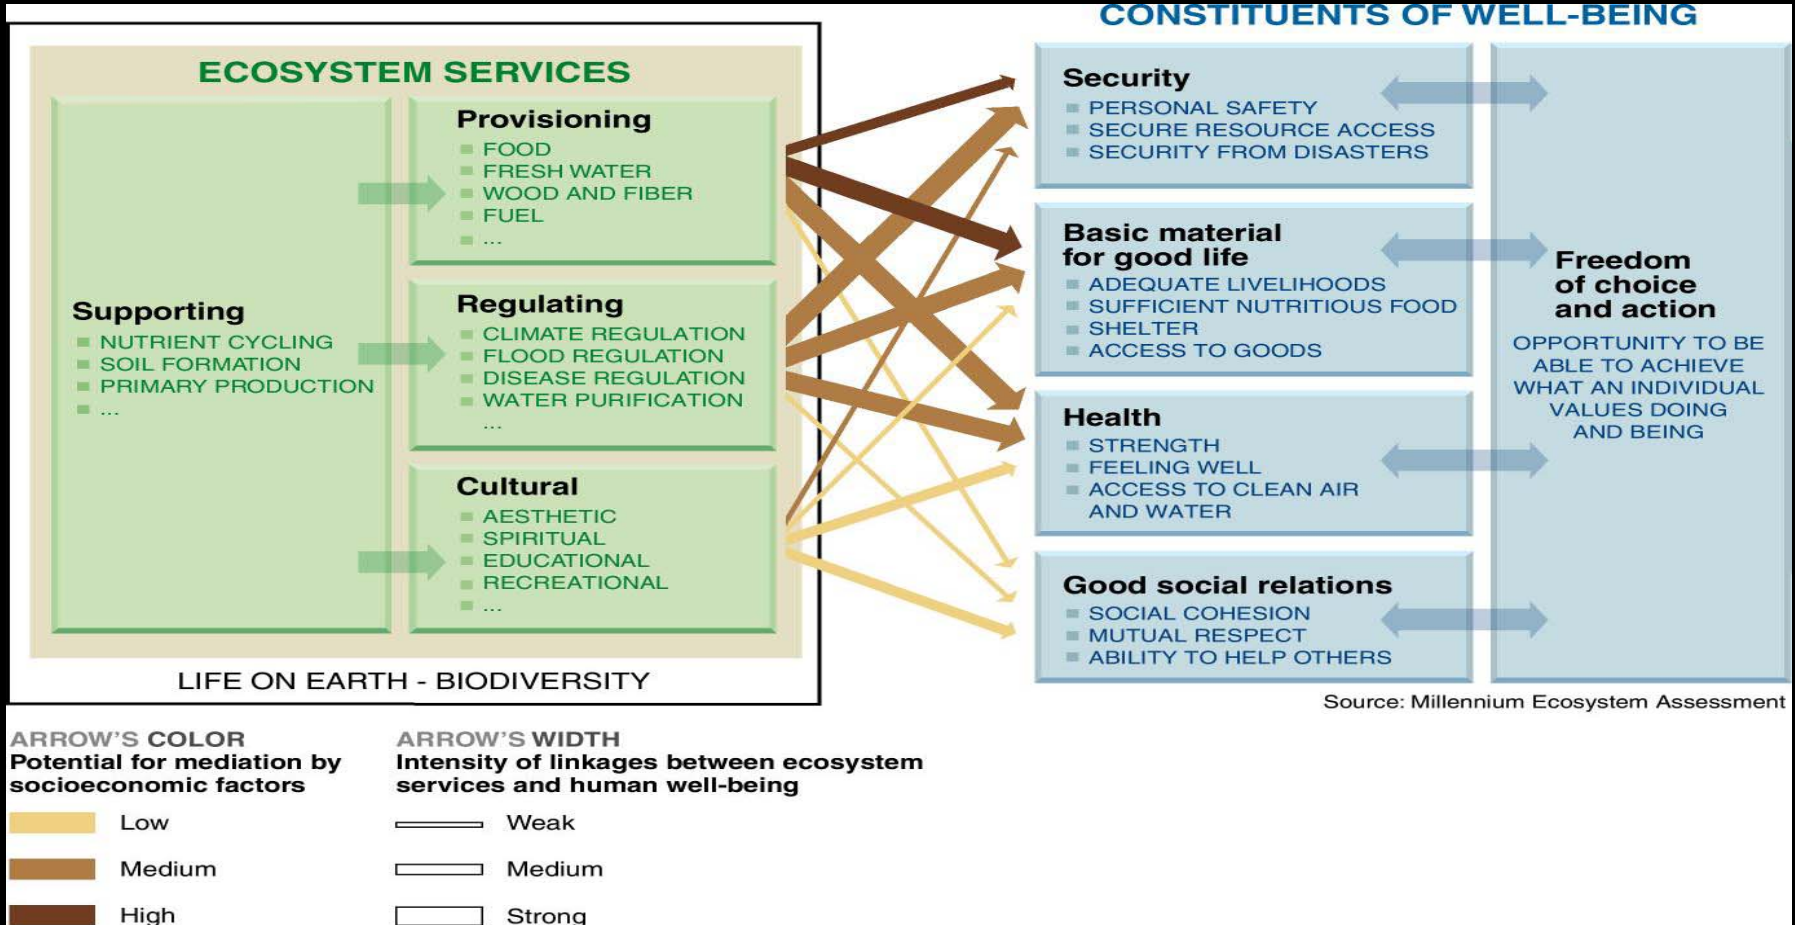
CONSTITUENTS OF WELL-BEING

ECOSYSTEM SERVICES

Provisioning
FOOD
FRESH WATER
WOOD AND FIBER
FUEL
...

Supporting
NUTRIENT CYCLING
SOIL FORMATION
PRIMARY PRODUCTION
...

Regulating
CLIMATE REGULATION
FLOOD REGULATION
DISEASE REGULATION
WATER PURIFICATION
...

Cultural
AESTHETIC
SPIRITUAL
EDUCATIONAL
RECREATIONAL
...

LIFE ON EARTH - BIODIVERSITY

Security
PERSONAL SAFETY
SECURE RESOURCE ACCESS
SECURITY FROM DISASTERS

Basic material for good life
ADEQUATE LIVELIHOODS
SUFFICIENT NUTRITIOUS FOOD
SHELTER
ACCESS TO GOODS

Health
STRENGTH
FEELING WELL
ACCESS TO CLEAN AIR AND WATER

Good social relations
SOCIAL COHESION
MUTUAL RESPECT
ABILITY TO HELP OTHERS

Freedom of choice and action
OPPORTUNITY TO BE ABLE TO ACHIEVE WHAT AN INDIVIDUAL VALUES DOING AND BEING

Source: Millennium Ecosystem Assessment

ARROW'S COLOR
Potential for mediation by socioeconomic factors
Low
Medium
High

ARROW'S WIDTH
Intensity of linkages between ecosystem services and human well-being
Weak
Medium
Strong